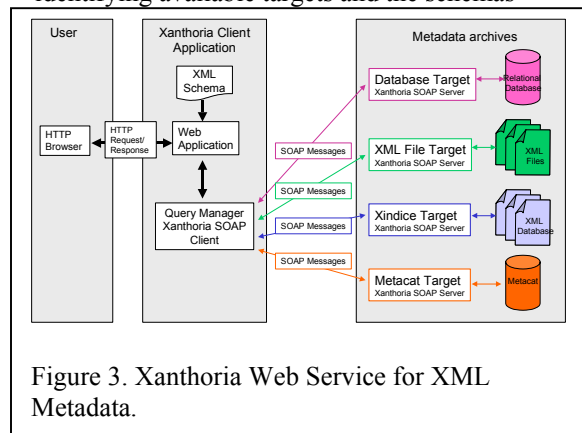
Identifying available targets and the schemas

User

Xanthoria Client Application

Metadata archives

XML Schema

HTTP Browser

HTTP Request/ Response

Web Application

Query Manager Xanthoria SOAP Client

SOAP Messages

SOAP Messages

SOAP Messages

SOAP Messages

Database Target
Xanthoria SOAP Server

Relational Database

XML File Target
Xanthoria SOAP Server

XML Files

Xindice Target
Xanthoria SOAP Server

XML Database

Metacat Target
Xanthoria SOAP Server

Metacat

Figure 3. Xanthoria Web Service for XML Metadata.